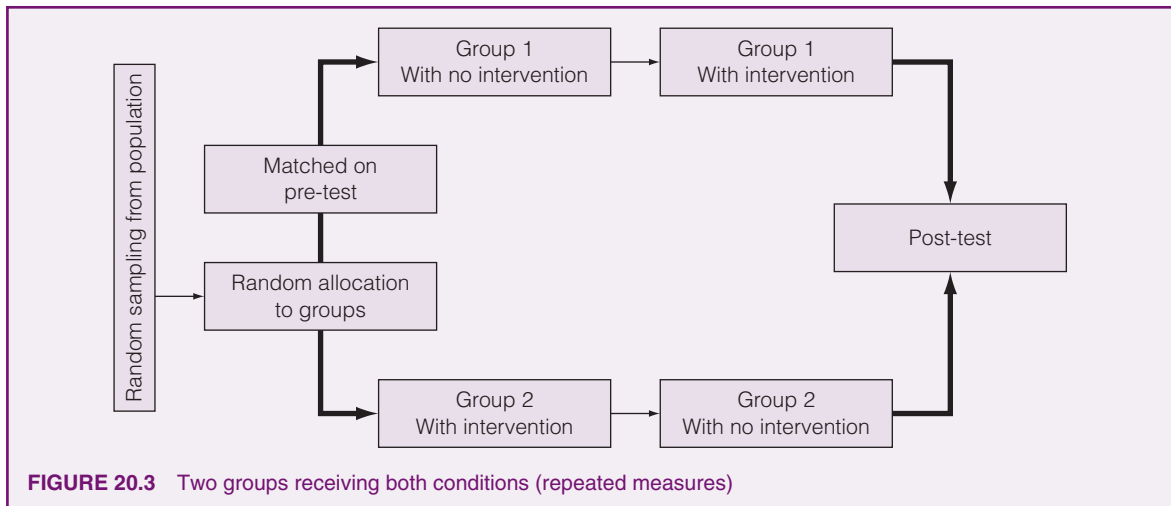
Random sampling from population

Random allocation to groups

Matched on pre-test

Group 1
With no intervention

Group 1
With intervention

Post-test

Group 2
With intervention

Group 2
With no intervention

FIGURE 20.3 Two groups receiving both conditions (repeated measures)